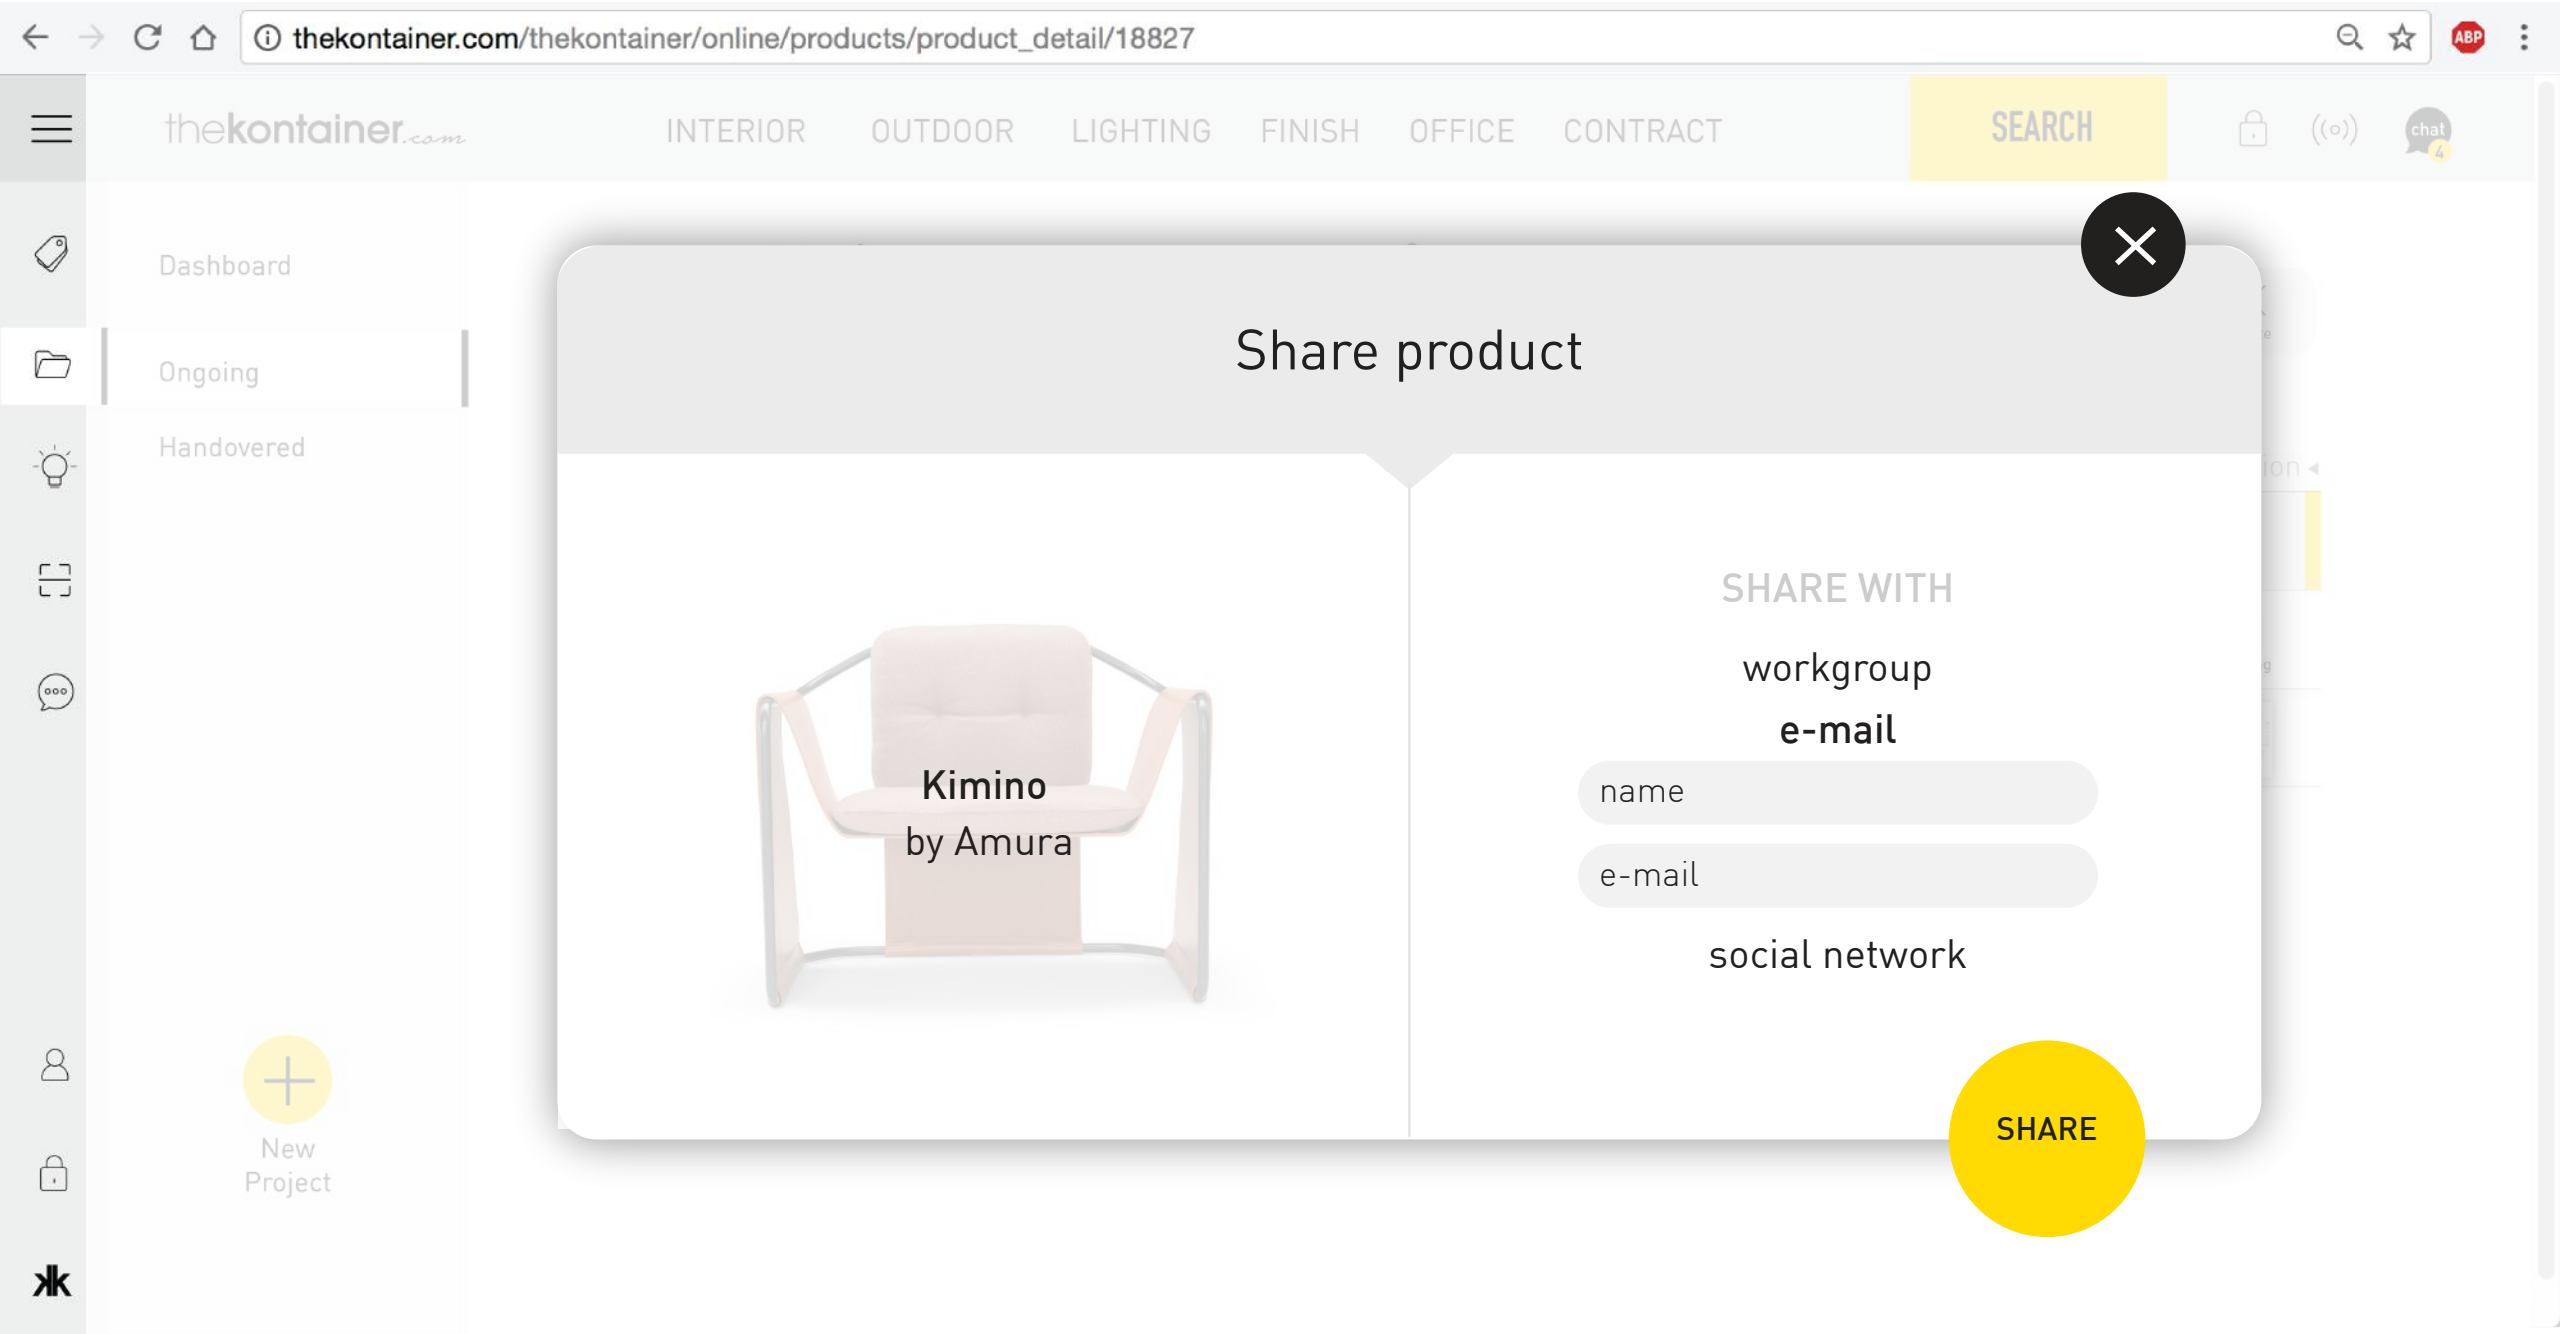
thekontainer.com/thekontainer/online/products/product_detail/18827

thekontainer.com

INTERIOR OUTDOOR LIGHTING FINISH OFFICE CONTRACT

SEARCH

chat 4

Dashboard

Ongoing

Handovered

New Project

Share product

Kimino
by Amura

SHARE WITH

workgroup

e-mail

name

e-mail

social network

SHARE